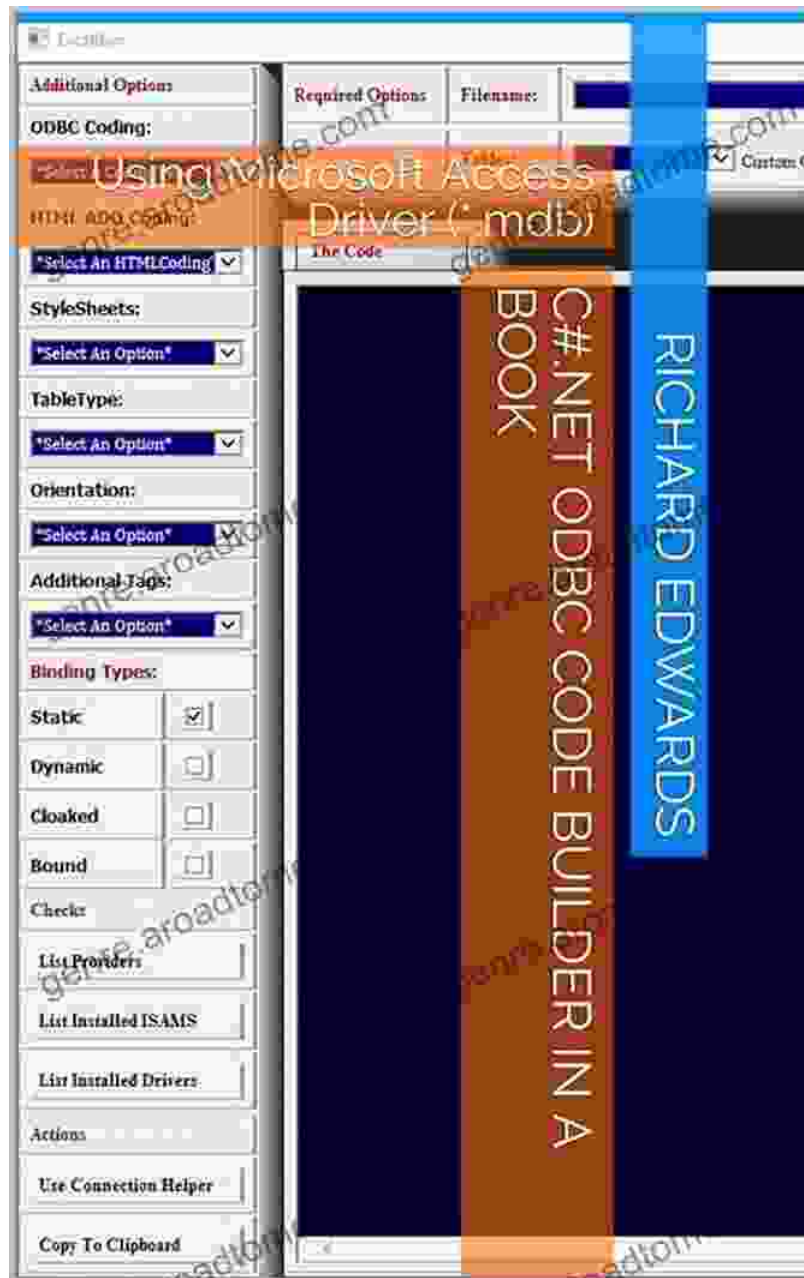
Additional Options

ODBC Coding:

HTML ADO Coding:

*Select An HTMLCoding

StyleSheets:

*Select An Option*

TableType:

*Select An Option*

Orientation:

*Select An Option*

Additional Tags:

*Select An Option*

Binding Types:

Static

Dynamic

Cloaked

Bound

Checks

List Providers

List Installed ISAMS

List Installed Drivers

Actions

Use Connection Helper

Copy To Clipboard

Required Options

Filename:

Custom C

The Code

Using Microsoft Access Driver (*.mdb)

C#.NET ODBC CODE BUILDER IN A BOOK

RICHARD EDWARDS

genre.aroadtome.com